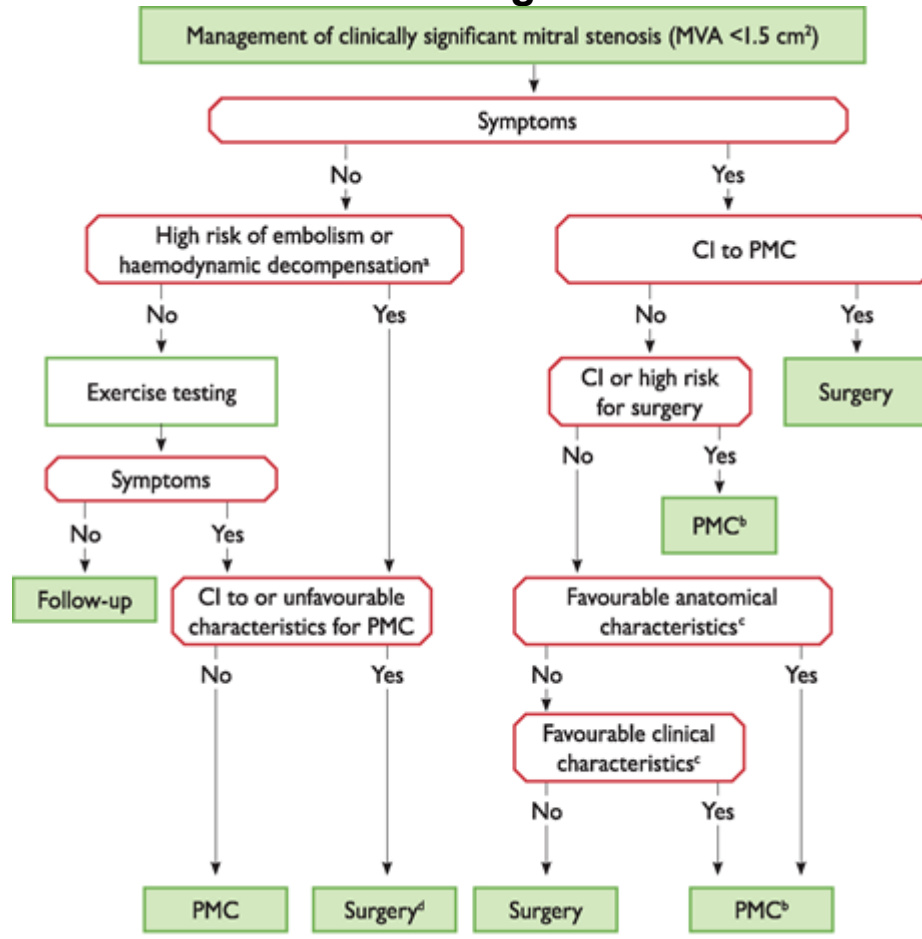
Management of clinically significant mitral stenosis (MVA <1.5 cm$^2$)

Symptoms

No

Yes

High risk of embolism or haemodynamic decompensation$^a$

No

Yes

Exercise testing

Symptoms

No

Yes

Follow-up

CI to or unfavourable characteristics for PMC

No

Yes

PMC

Surgery$^d$

CI to PMC

No

Yes

Surgery

CI or high risk for surgery

No

Yes

PMC$^b$

Favourable anatomical characteristics$^c$

No

Yes

Favourable clinical characteristics$^c$

No

Yes

Surgery

PMC$^b$